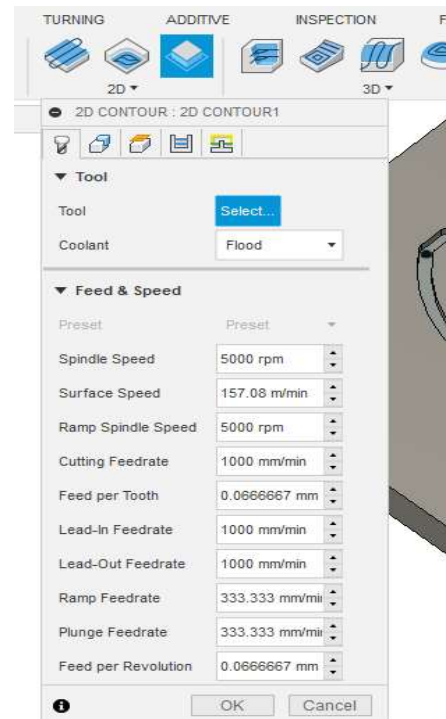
TURNING ADDITIVE INSPECTION F

2D ▾ 3D ▾

2D CONTOUR : 2D CONTOUR1

▼ Tool

Tool Select...

Coolant Flood

▼ Feed & Speed

Preset Preset

Spindle Speed 5000 rpm

Surface Speed 157.08 m/min

Ramp Spindle Speed 5000 rpm

Cutting Feedrate 1000 mm/min

Feed per Tooth 0.0666667 mm

Lead-In Feedrate 1000 mm/min

Lead-Out Feedrate 1000 mm/min

Ramp Feedrate 333.333 mm/mi

Plunge Feedrate 333.333 mm/mi

Feed per Revolution 0.0666667 mm

OK Cancel